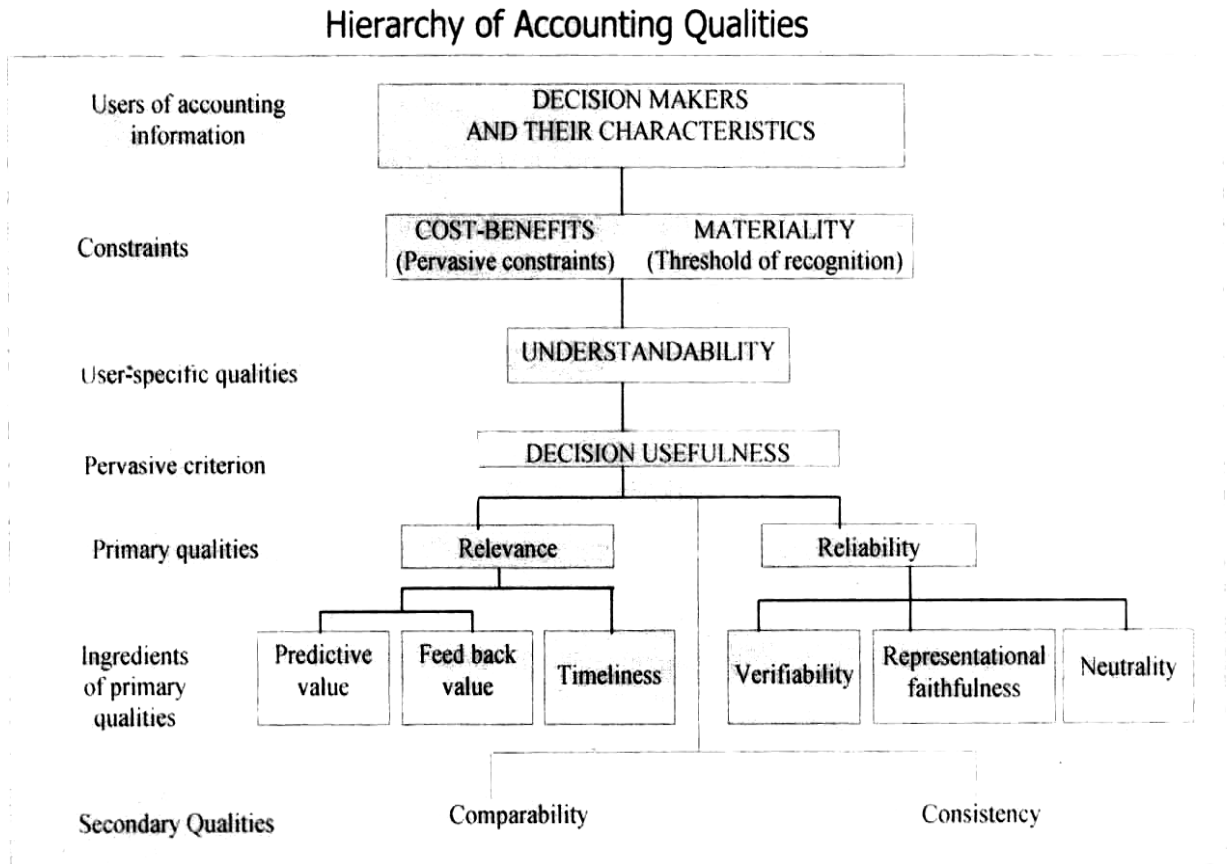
Hierarchy of Accounting Qualities

Users of accounting information

DECISION MAKERS AND THEIR CHARACTERISTICS

Constraints

COST-BENEFITS (Pervasive constraints)

MATERIALITY (Threshold of recognition)

User-specific qualities

UNDERSTANDABILITY

Pervasive criterion

DECISION USEFULNESS

Primary qualities

Relevance

Reliability

Ingredients of primary qualities

Predictive value

Feed back value

Timeliness

Verifiability

Representational faithfulness

Neutrality

Secondary Qualities

Comparability

Consistency